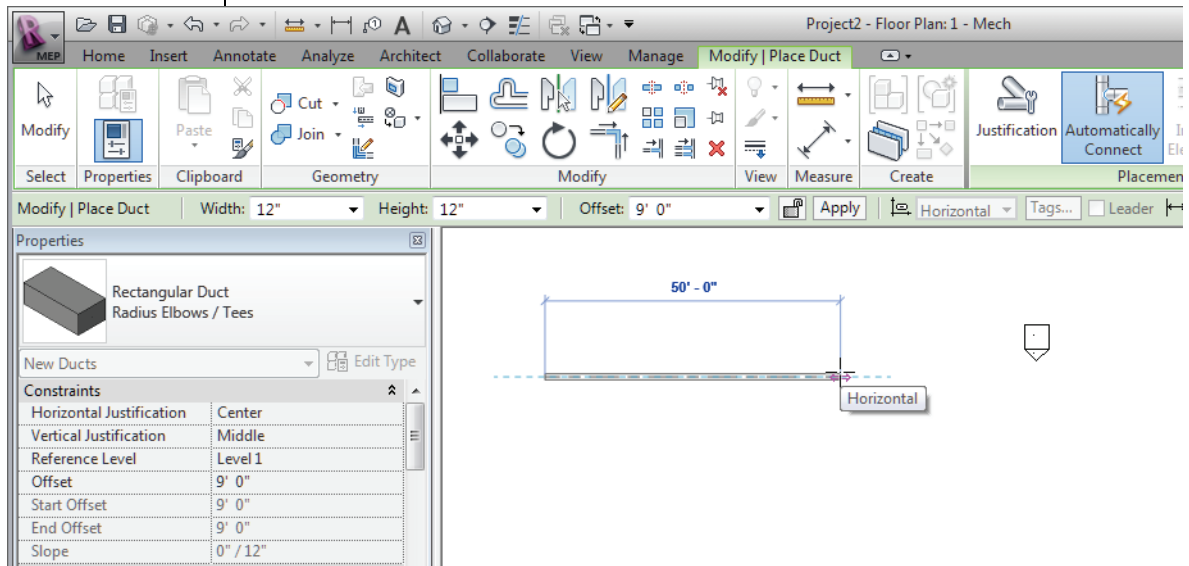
MEP

Project2 - Floor Plan: 1 - Mech

Home Insert Annotate Analyze Architect Collaborate View Manage Modify | Place Duct

Modify

Paste

Cut

Join

Justification

Automatically Connect

Select Properties Clipboard Geometry Modify View Measure Create Placemen

Modify | Place Duct Width: 12" Height: 12" Offset: 9' 0" Apply Horizontal Tags... Leader

Properties

Rectangular Duct
Radius Elbows / Tees

New Ducts Edit Type

Constraints

| | |
|---|---|
| Horizontal Justification | Center |
| Vertical Justification | Middle |
| Reference Level | Level 1 |
| Offset | 9' 0" |
| Start Offset | 9' 0" |
| End Offset | 9' 0" |
| Slope | 0" / 12" |

50' - 0"

Horizontal